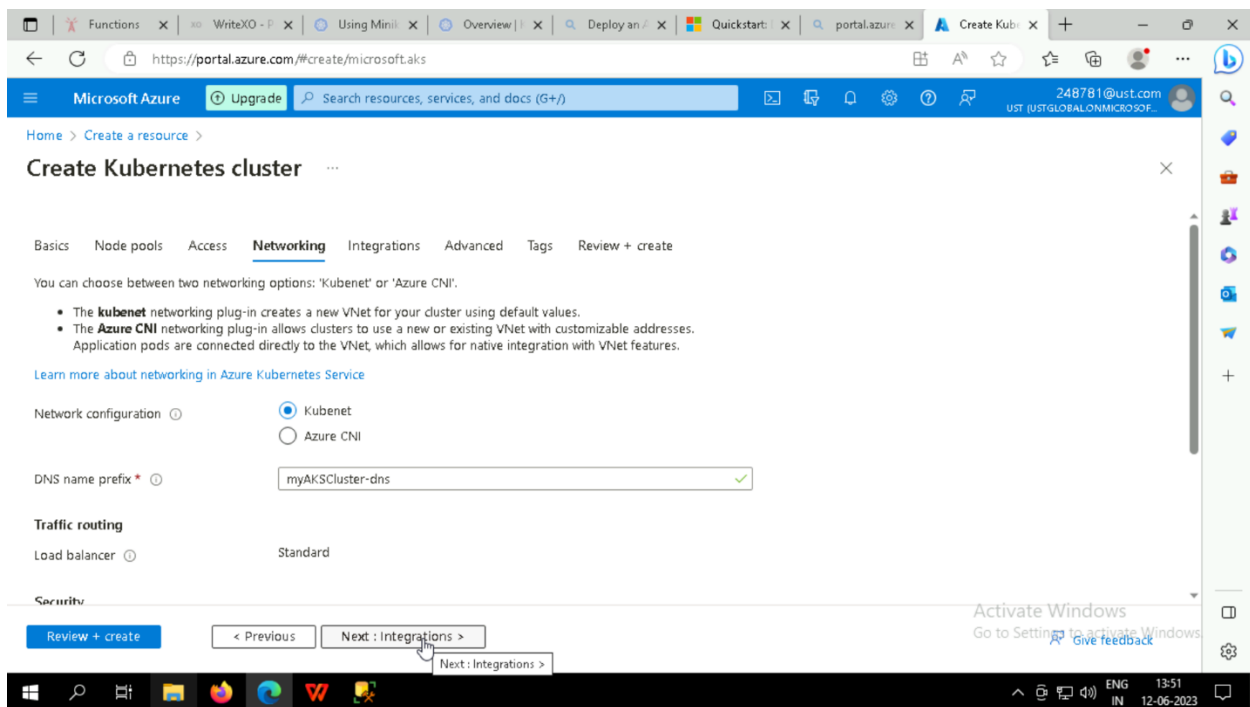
Functions | WriteXO - P | Using Minik | Overview | | Deploy an | Quickstart: | portal.azure | Create Kub

https://portal.azure.com/#create/microsoft.aks

Microsoft Azure | Upgrade | Search resources, services, and docs (G+/)

248781@ust.com
UST (USTGLOBALONMICROSOF...

Home > Create a resource >

Create Kubernetes cluster ...

Basics | Node pools | Access | Networking | Integrations | Advanced | Tags | Review + create

You can choose between two networking options: 'Kubenet' or 'Azure CNI'.

- The **kubenet** networking plug-in creates a new VNet for your cluster using default values.
- The **Azure CNI** networking plug-in allows clusters to use a new or existing VNet with customizable addresses. Application pods are connected directly to the VNet, which allows for native integration with VNet features.

Learn more about networking in Azure Kubernetes Service

Network configuration

Kubenet

Azure CNI

DNS name prefix *

myAKSCluster-dns

Traffic routing

Load balancer

Standard

Security

Review + create

< Previous

Next : Integrations >

Next : Integrations >

Activate Windows
Go to Settings to activate Windows.

Give feedback

ENG IN

13:51
12-06-2023